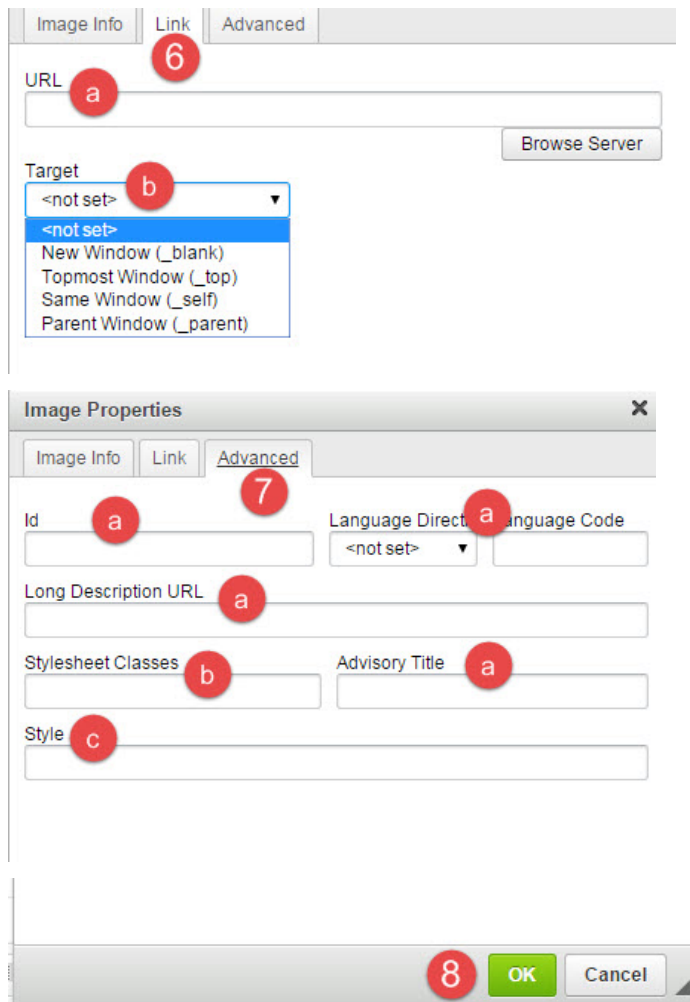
Image Info Link Advanced
6
URL a
Browse Server
Target b
<not set>
<not set>
New Window (_blank)
Topmost Window (_top)
Same Window (_self)
Parent Window (_parent)

Image Properties
Image Info Link Advanced
7
Id a
Language Directi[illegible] a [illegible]anguage Code
<not set>
Long Description URL a
Stylesheet Classes b
Advisory Title a
Style c

8 OK Cancel